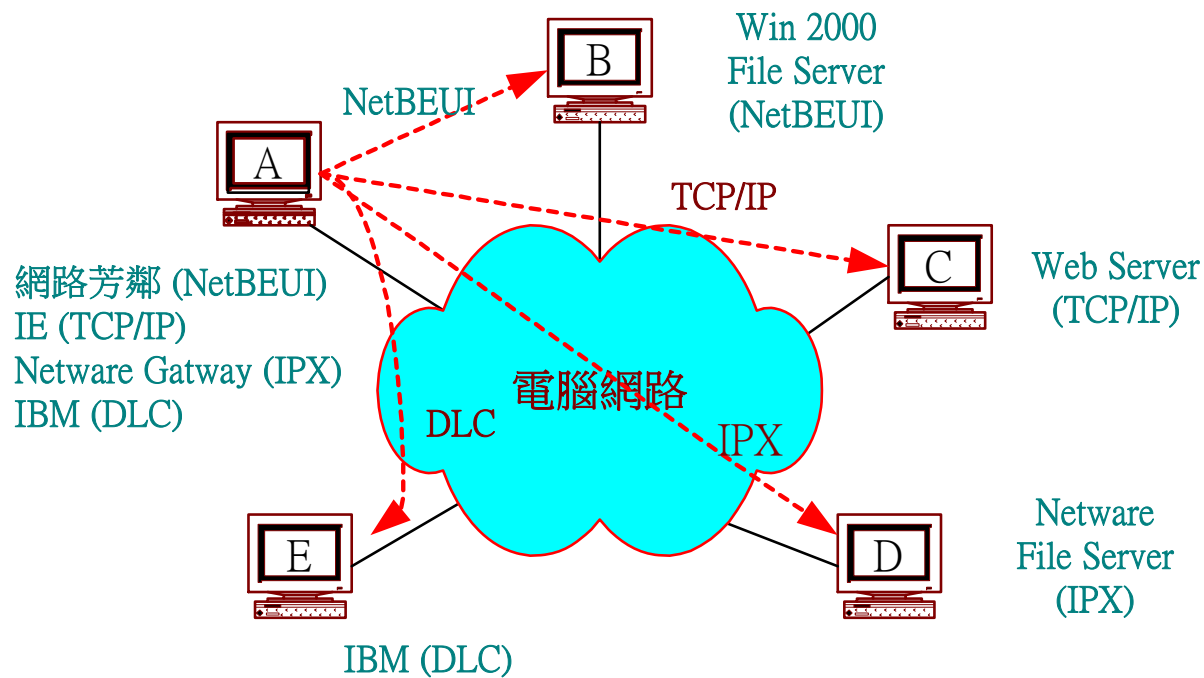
B

Win 2000
File Server
(NetBEUI)

NetBEUI

A

TCP/IP

C

Web Server
(TCP/IP)

網路芳鄰 (NetBEUI)
IE (TCP/IP)
Netware Gatway (IPX)
IBM (DLC)

電腦網路

DLC

IPX

E

D

Netware
File Server
(IPX)

IBM (DLC)